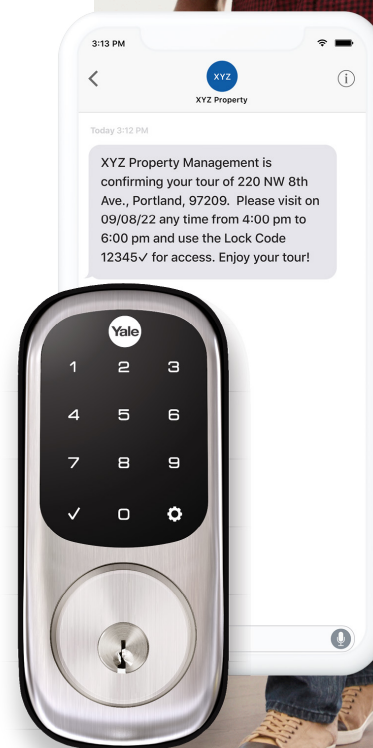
3:13 PM

XYZ

XYZ Property

Today 3:12 PM

XYZ Property Management is confirming your tour of 220 NW 8th Ave., Portland, 97209. Please visit on 09/08/22 any time from 4:00 pm to 6:00 pm and use the Lock Code 12345✓ for access. Enjoy your tour!

Yale

1 2 3
4 5 6
7 8 9
✓ 0